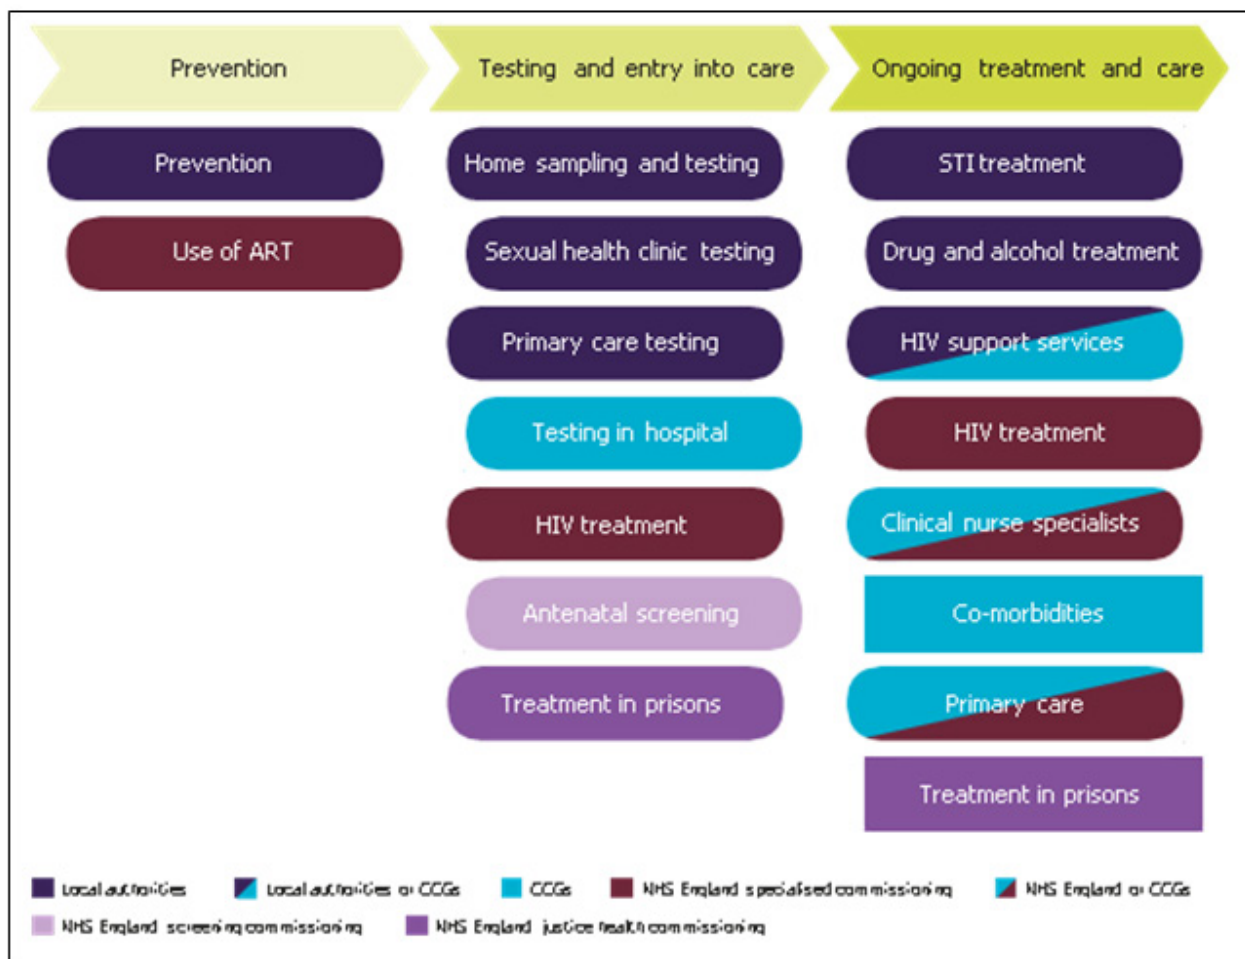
Prevention

Testing and entry into care

Ongoing treatment and care

Prevention

Use of ART

Home sampling and testing

Sexual health clinic testing

Primary care testing

Testing in hospital

HIV treatment

Antenatal screening

Treatment in prisons

STI treatment

Drug and alcohol treatment

HIV support services

HIV treatment

Clinical nurse specialists

Co-morbidities

Primary care

Treatment in prisons

Local authorities
Local authorities or CCGs
CCGs
NHS England specialised commissioning
NHS England or CCGs
NHS England screening commissioning
NHS England justice health commissioning